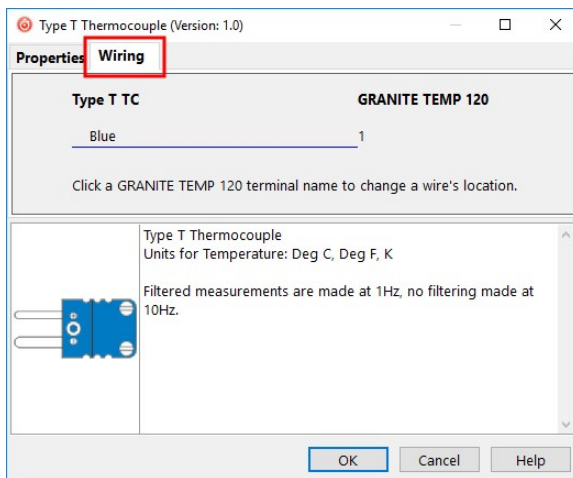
Type T Thermocouple (Version: 1.0)

Properties Wiring

Type T TC
GRANITE TEMP 120

Blue
1

Click a GRANITE TEMP 120 terminal name to change a wire's location.

Type T Thermocouple
Units for Temperature: Deg C, Deg F, K

Filtered measurements are made at 1Hz, no filtering made at 10Hz.

OK
Cancel
Help